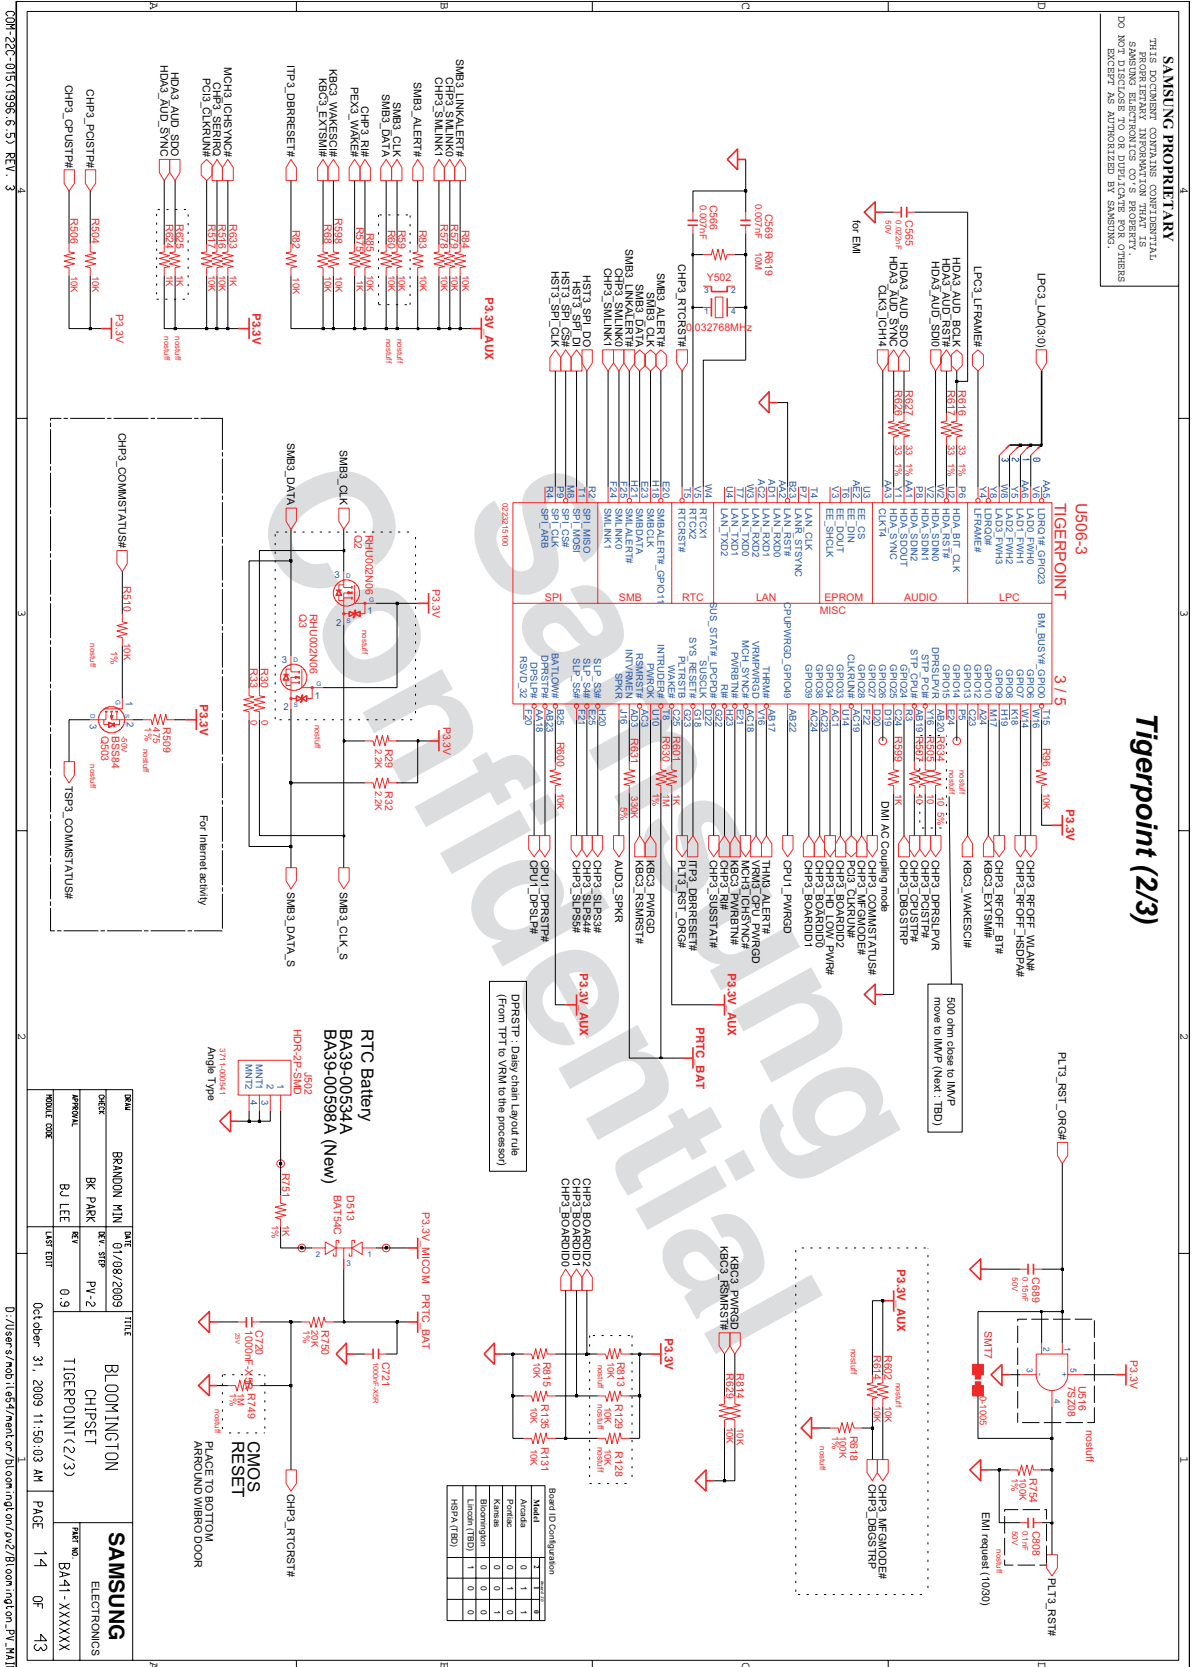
SAMSUNG PROPRIETARY
THIS DOCUMENT CONTAINS CONFIDENTIAL PROPRIETARY INFORMATION THAT IS SAMSUNG ELECTRONICS CO.'S PROPERTY. DO NOT DISCLOSE TO OR DUPLICATE FOR OTHERS EXCEPT AS AUTHORIZED BY SAMSUNG.

Tigerpoint (2/3)

U506-3
TIGERPOINT
3 / 5

LPC3_LAD(3:0)
LPC3_LFRAME#
HDA3_AUD_BCLK
HDA3_AUD_RST#
HDA3_AUD_SDI0
HDA3_AUD_SDO
HDA3_AUD_SYNC
CLK3_ICH14
for EMI
C565 0.022nF 50V
R616 33 1%
R617 33 1%
R627 33 1%
R626 33 1%
C569 0.007nF
R619 10M
C566 0.007nF
Y502 0.032768MHz
CHP3_RTCRST#
SMB3_ALERT#
SMB3_CLK
SMB3_DATA
SMB3_LINKALERT#
CHP3_SMLINK0
CHP3_SMLINK1
HST3_SPI_DO
HST3_SPI_DI
HST3_SPI_CS#
HST3_SPI_CLK

LDRQ1#_GPIO23
LAD0_FWH0
LAD1_FWH1
LAD2_FWH2
LAD3_FWH3
LDRQ0#
LFRAME#
LPC
HDA_BIT_CLK
HDA_RST#
HDA_SDIN0
HDA_SDIN1
HDA_SDIN2
HDA_SDOUT
HDA_SYNC
CLK14
AUDIO
EE_CS
EE_DIN
EE_DOUT
EE_SHCLK
EPROM
LAN_CLK
LAN_RSTSYNC
LAN_RST#
LAN_RXD0
LAN_RXD1
LAN_RXD2
LAN_TXD0
LAN_TXD1
LAN_TXD2
LAN
RTCX1
RTCX2
RTCRST#
RTC
SMBALERT#_GPIO11
SMBCLK
SMBDATA
SMLINKALERT#
SMLINK0
SMLINK1
SMB
SPI_MISO
SPI_MOSI
SPI_CS#
SPI_CLK
SPI_ARB
SPI
MISC

BM_BUSY#_GPIO0
GPIO6
GPIO7
GPIO8
GPIO9
GPIO10
GPIO12
GPIO13
GPIO14
GPIO15
DPRSLPVR
STP_PCI#
STP_CPU#
GPIO24
GPIO25
GPIO26
GPIO27
GPIO28
CLKRUN#
GPIO33
GPIO34
GPIO38
GPIO39
CPUPWRGD_GPIO49
THRM#
VRMPWRGD
MCH_SYNC#
PWRBTN#
RI#
SUS_STAT#_LPCPD#
SUSCLK
SYS_RESET#
PLTRST#
WAKE#
INTRUDER#
PWROK
RSMRST#
INTVRMEN
SPKR
SLP_S3#
SLP_S4#
SLP_S5#
BATLOW#
DPRSTP#
DPSLP#
RSVD_32

R86 10K
P3.3V
R634 10 5%
R5505
R5507
R599 1K
R630 1M
R601 1K
R631 330K 5%
R600 10K
nostuff

CHP3_RFOFF_WLAN#
CHP3_RFOFF_HSDPA#
KBC3_EXTSMI#
CHP3_RFOFF_BT#
KBC3_WAKESCI#
CHP3_DPRSLPVR
CHP3_PCISTP#
CHP3_CPUSTP#
CHP3_DBGSTRP
DMI AC Coupling mode
CHP3_COMMSTATUS#
CHP3_MFGMODE#
PCI3_CLKRUN#
CHP3_BOARDID2
CHP3_HD_LOW_PWR#
CHP3_BOARDID0
CHP3_BOARDID1
CPU1_PWRGD
THM3_ALERT#
CHP3_VRM_PWRGD
MCH3_ICHSYNC#
KBC3_PWRBTN#
CHP3_RI#
CHP3_SUSSTAT#
PLT3_RST_ORG#
ITP3_DBRESET#
KBC3_PWRGD
KBC3_RSMRST#
AUD3_SPKR
CHP3_SLPS3#
CHP3_SLPS4#
CHP3_SLPS5#
CPU1_DPRSTP#
CPU1_DPSLP#
P3.3V_AUX
PRTC_BAT
500 ohm close to IMVP move to IMVP (Next : TBD)
DPRSTP : Daisy chain Layout rule (From TP1 to VRM to the processor)

P3.3V_AUX
SMB3_LINKALERT#
CHP3_SMLINK0
CHP3_SMLINK1
SMB3_ALERT#
SMB3_CLK
SMB3_DATA
CHP3_RI#
PEX3_WAKE#
KBC3_WAKESCI#
KBC3_EXTSMI#
ITP3_DBRESET#
MCH3_ICHSYNC#
CHP3_SERIRQ
PCI3_CLKRUN#
HDA3_AUD_SDO
HDA3_AUD_SYNC
CHP3_PCISTP#
CHP3_CPUSTP#
R84 10K
R579 10K
R578 10K
R83 10K
R59 10K
R60 10K
R85 1K
R575 1K
R68 10K
R598 10K
R82 10K
R633 1K
R519 10K
R517 10K
R625 1K
R622 1K
R504 10K
R506 10K
P3.3V
nostuff

P3.3V
RHU002N06 Q2
RHU002N06 Q3
R29 2.2K
R32 2.2K
R30 0
R33 0
SMB3_CLK
SMB3_DATA
SMB3_CLK_S
SMB3_DATA_S
CHP3_COMMSTATUS#
R510 10K 1%
R509 47K 1%
Q503 BSS84
TSP3_COMMSTATUS#
For Internet activity

RTC Battery
BA39-00534A
BA39-00598A (New)
J502 HDR-2P-SMD
MNT1
MNT2
Angle Type
R751 1K 1%
D513 BAT54C
P3.3V_MICOM
PRTC_BAT
R750 20K 1%
C720 1000nF
C721 1000nF
R749 1M
CMOS RESET
PLACE TO BOTTOM AROUND WIBRO DOOR
CHP3_RTCRST#

CHP3_BOARDID2
CHP3_BOARDID1
CHP3_BOARDID0
P3.3V
R813 10K
R129 10K
R128 10K
R815 10K
R136 10K
R131 10K
nostuff

KBC3_PWRGD
KBC3_RSMRST#
R814 10K
R829 10K
P3.3V_AUX
R602 10K
R614 10K
R618 100K
CHP3_MFGMODE#
CHP3_DBGSTRP

Board ID Configuration
| Model | 2 | 1 | 0 |
|---|---|---|---|
| Arcadia | 0 | 1 | 1 |
| Pontiac | 0 | 1 | 0 |
| Kansas | 0 | 0 | 1 |
| Bloomington | 0 | 0 | 0 |
| Lincoln (TBD) | 1 | 0 | 0 |
| HSPA (TBD) | 1 | 0 | 0 |

P3.3V
U516 7SZ08
C689 0.15nF 50V
SMT7
C1005
R754 100K
C808 0.1nF 50V
PLT3_RST_ORG#
PLT3_RST#
EMI request (10/30)

| DRAW | BRANDON MIN | DATE | 01/08/2009 | TITLE | BLOOMINGTON CHIPSET TIGERPOINT(2/3) | SAMSUNG ELECTRONICS |
|---|---|---|---|---|---|---|
| CHECK | BK PARK | DEV. STEP | PV-2 | | | |
| APPROVAL | BJ LEE | REV | 0.9 | | | PART NO. BA41-XXXXX |
| MODULE CODE | | LAST EDIT | October 31, 2009 11:50:03 AM | PAGE | 14 OF 43 | |

D:/Users/mobile64/mentor/bloomington/pv2/Bloomington_PV_MAI
CDM-22C-015(1996.6.5) REV. 3
Samsung Confidential